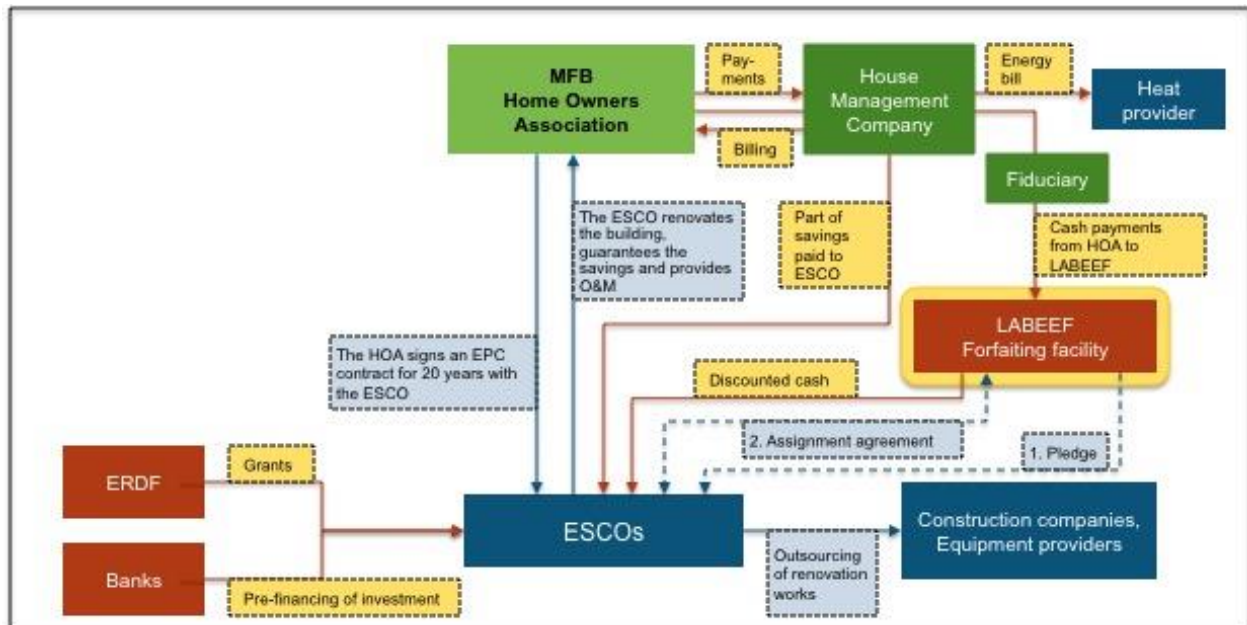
MFB
Home Owners
Association

Pay-
ments

House
Management
Company

Energy
bill

Heat
provider

Billing

Fiduciary

The ESCO renovates the building, guarantees the savings and provides O&M

Part of savings paid to ESCO

Cash payments from HOA to LABEEF

LABEEF
Forfaiting facility

The HOA signs an EPC contract for 20 years with the ESCO

Discounted cash

2. Assignment agreement

1. Pledge

ERDF

Grants

ESCOs

Construction companies,
Equipment providers

Banks

Pre-financing of investment

Outsourcing of renovation works